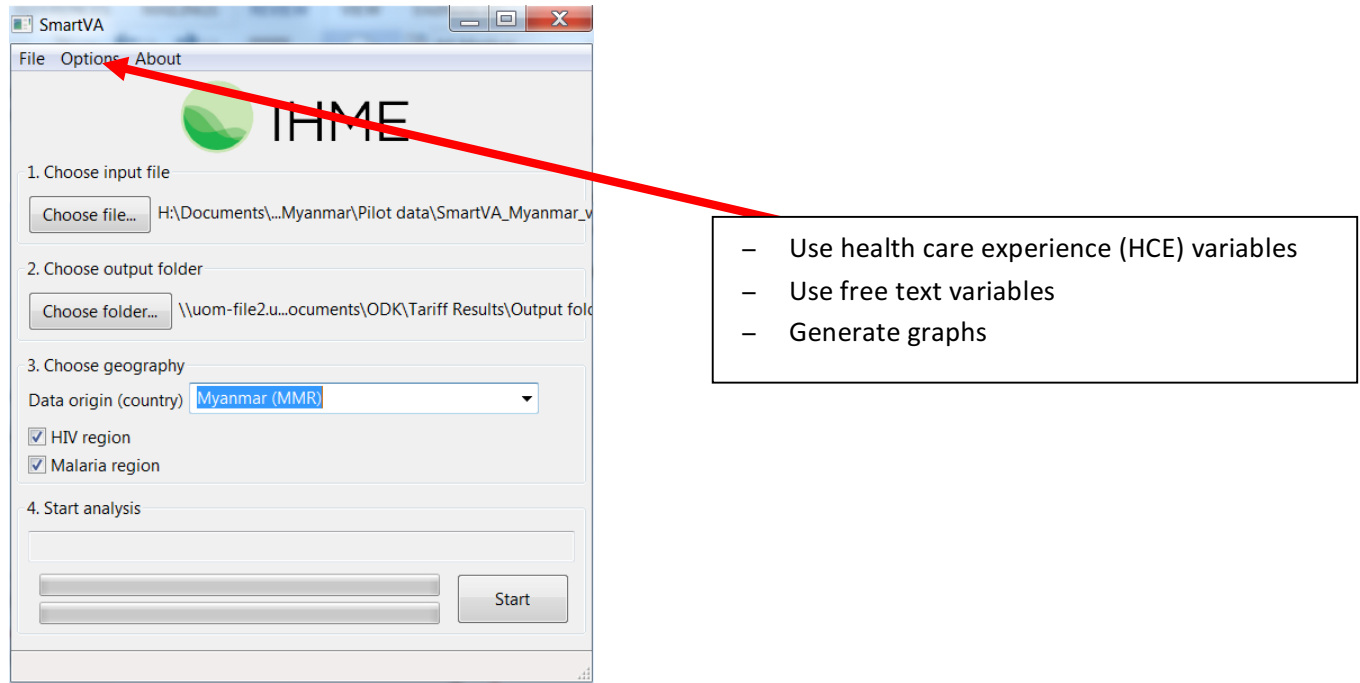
SmartVA

File Options About

IHME

1. Choose input file

Choose file... H:\Documents\...Myanmar\Pilot data\SmartVA_Myanmar_v

2. Choose output folder

Choose folder... \\uom-file2.u...ocuments\ODK\Tariff Results\Output fold

3. Choose geography

Data origin (country) Myanmar (MMR)

HIV region

Malaria region

4. Start analysis

Start

– Use health care experience (HCE) variables
– Use free text variables
– Generate graphs